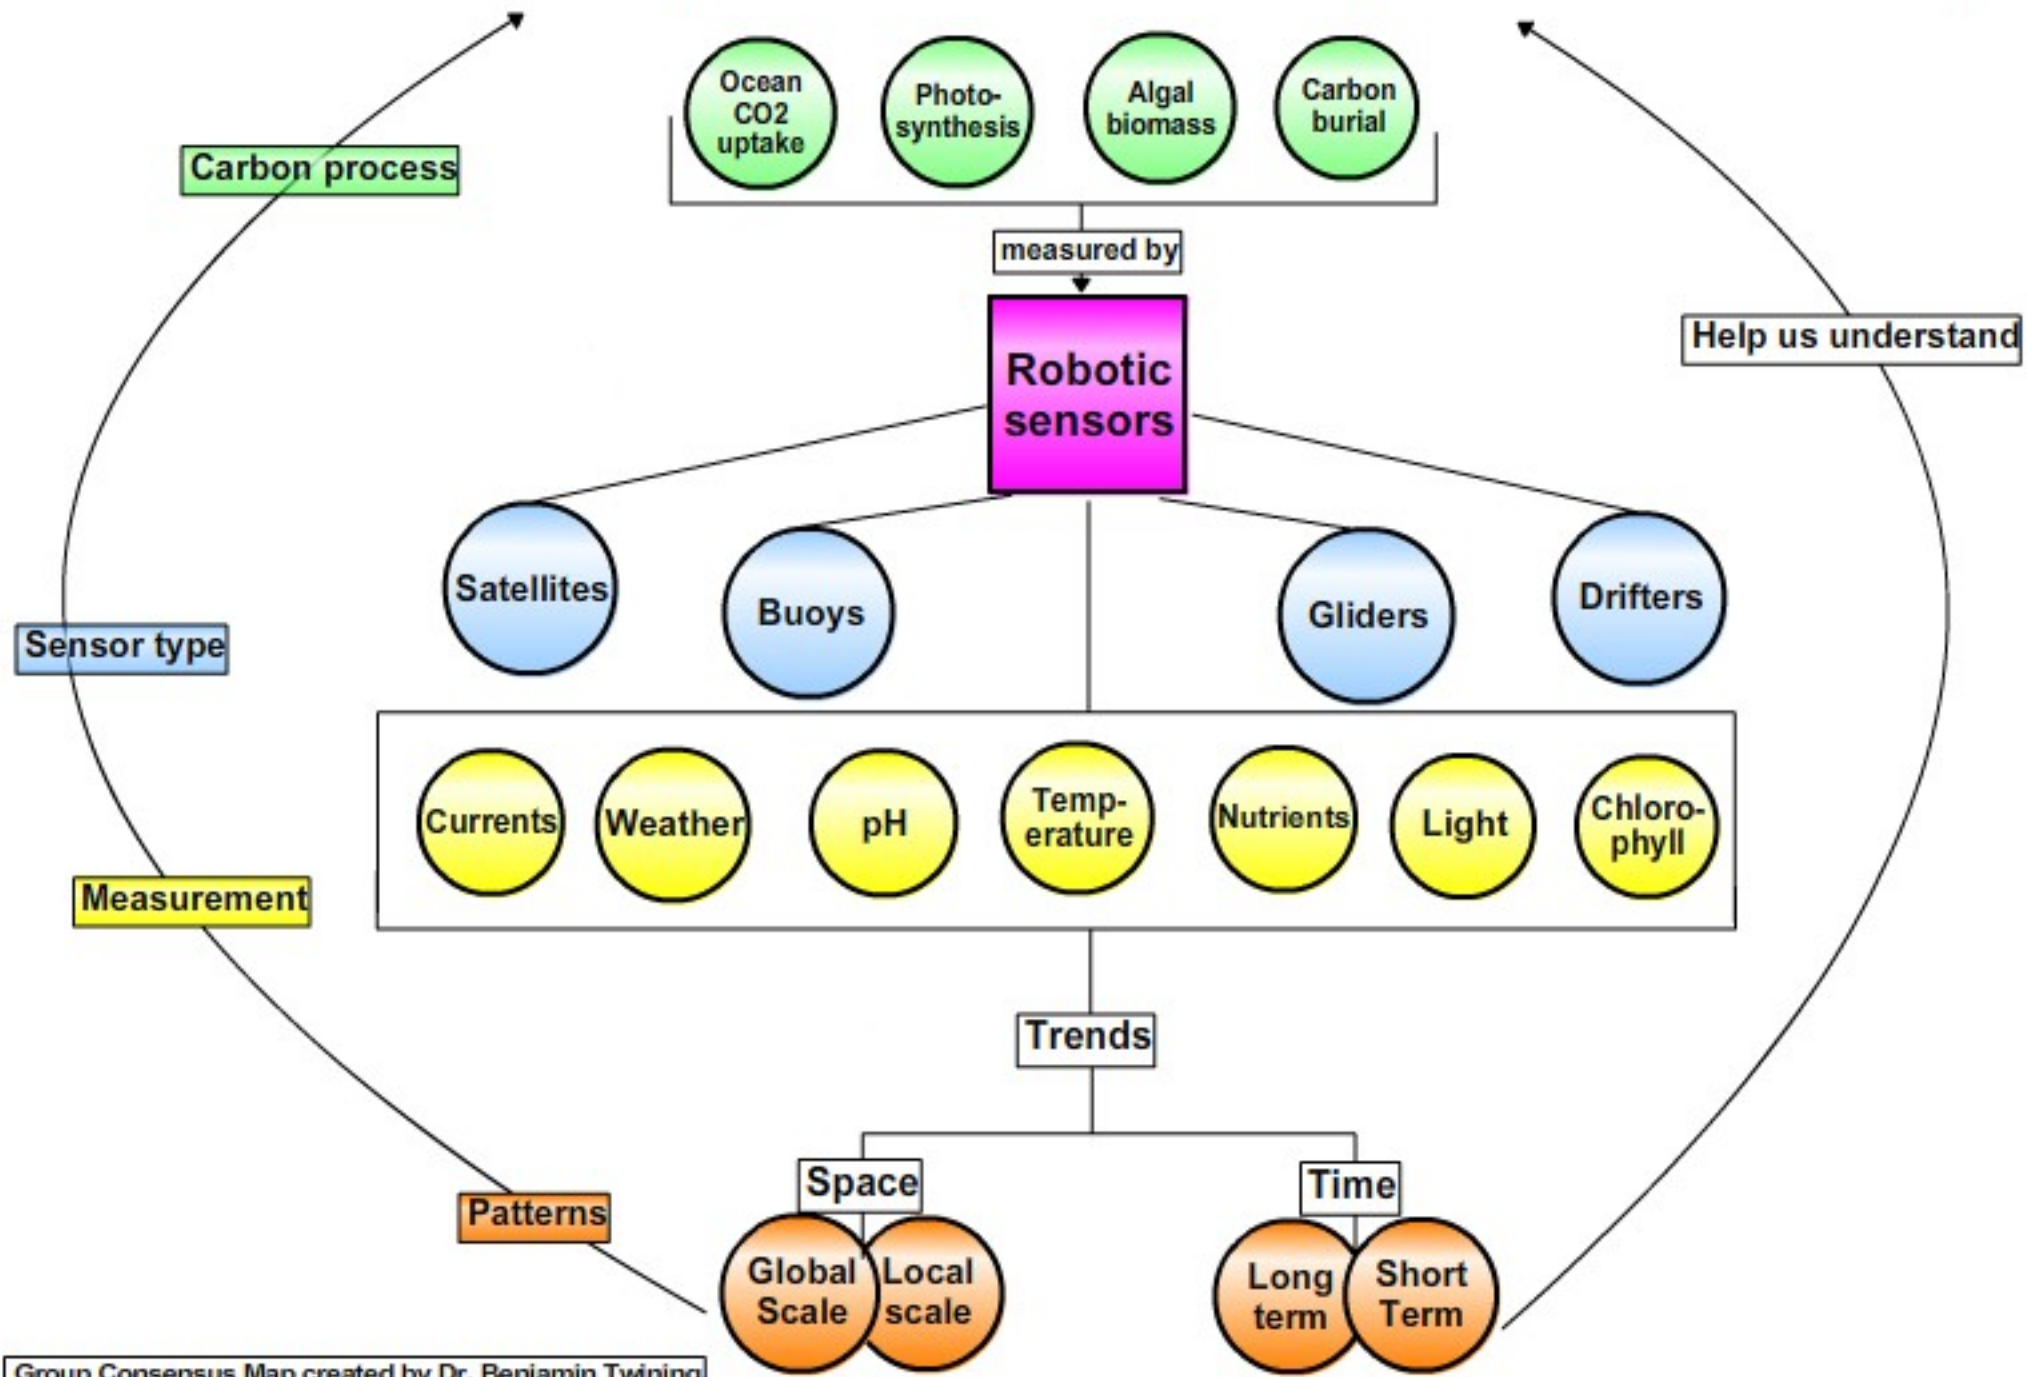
Ocean CO2 uptake

Photo-synthesis

Algal biomass

Carbon burial

Carbon process

measured by

Robotic sensors

Help us understand

Satellites

Buoys

Gliders

Drifters

Sensor type

Currents

Weather

pH

Temp-erature

Nutrients

Light

Chloro-phyll

Measurement

Trends

Space

Time

Patterns

Global Scale

Local scale

Long term

Short Term

Group Consensus Map created by Dr. Benjamin Twining